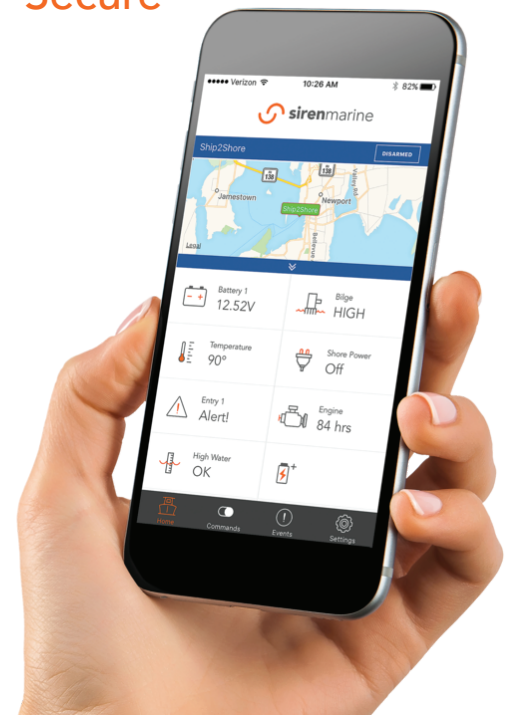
Secure

••••• Verizon 10:26 AM 82%

sirenmarine

Ship2Shore DISARMED

138 138 Jamestown Newport Ship2Shore Bellevue Legal

Battery 1 12.52V

Bilge HIGH

Temperature 90°

Shore Power Off

Entry 1 Alert!

Engine 84 hrs

High Water OK

Home Commands Events Settings